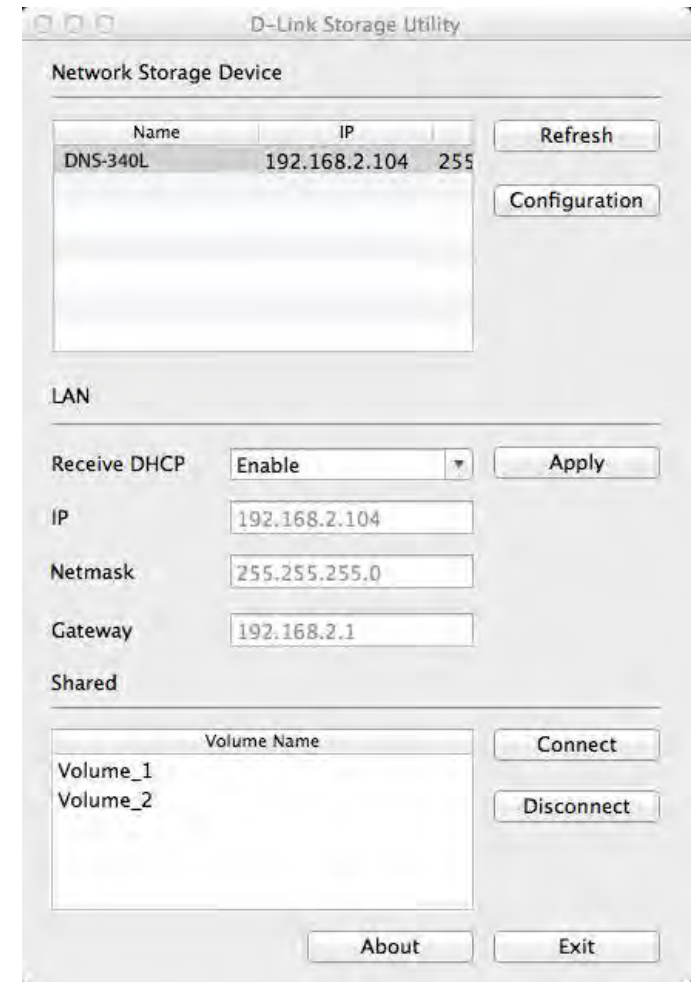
D-Link Storage Utility

Network Storage Device

| Name | IP | |
|---|---|---|
| DNS-340L | 192.168.2.104 | 255 |

Refresh

Configuration

LAN

Receive DHCP Enable

Apply

IP 192.168.2.104

Netmask 255.255.255.0

Gateway 192.168.2.1

Shared

| Volume Name |
|---|
| Volume_1 |
| Volume_2 |

Connect

Disconnect

About

Exit